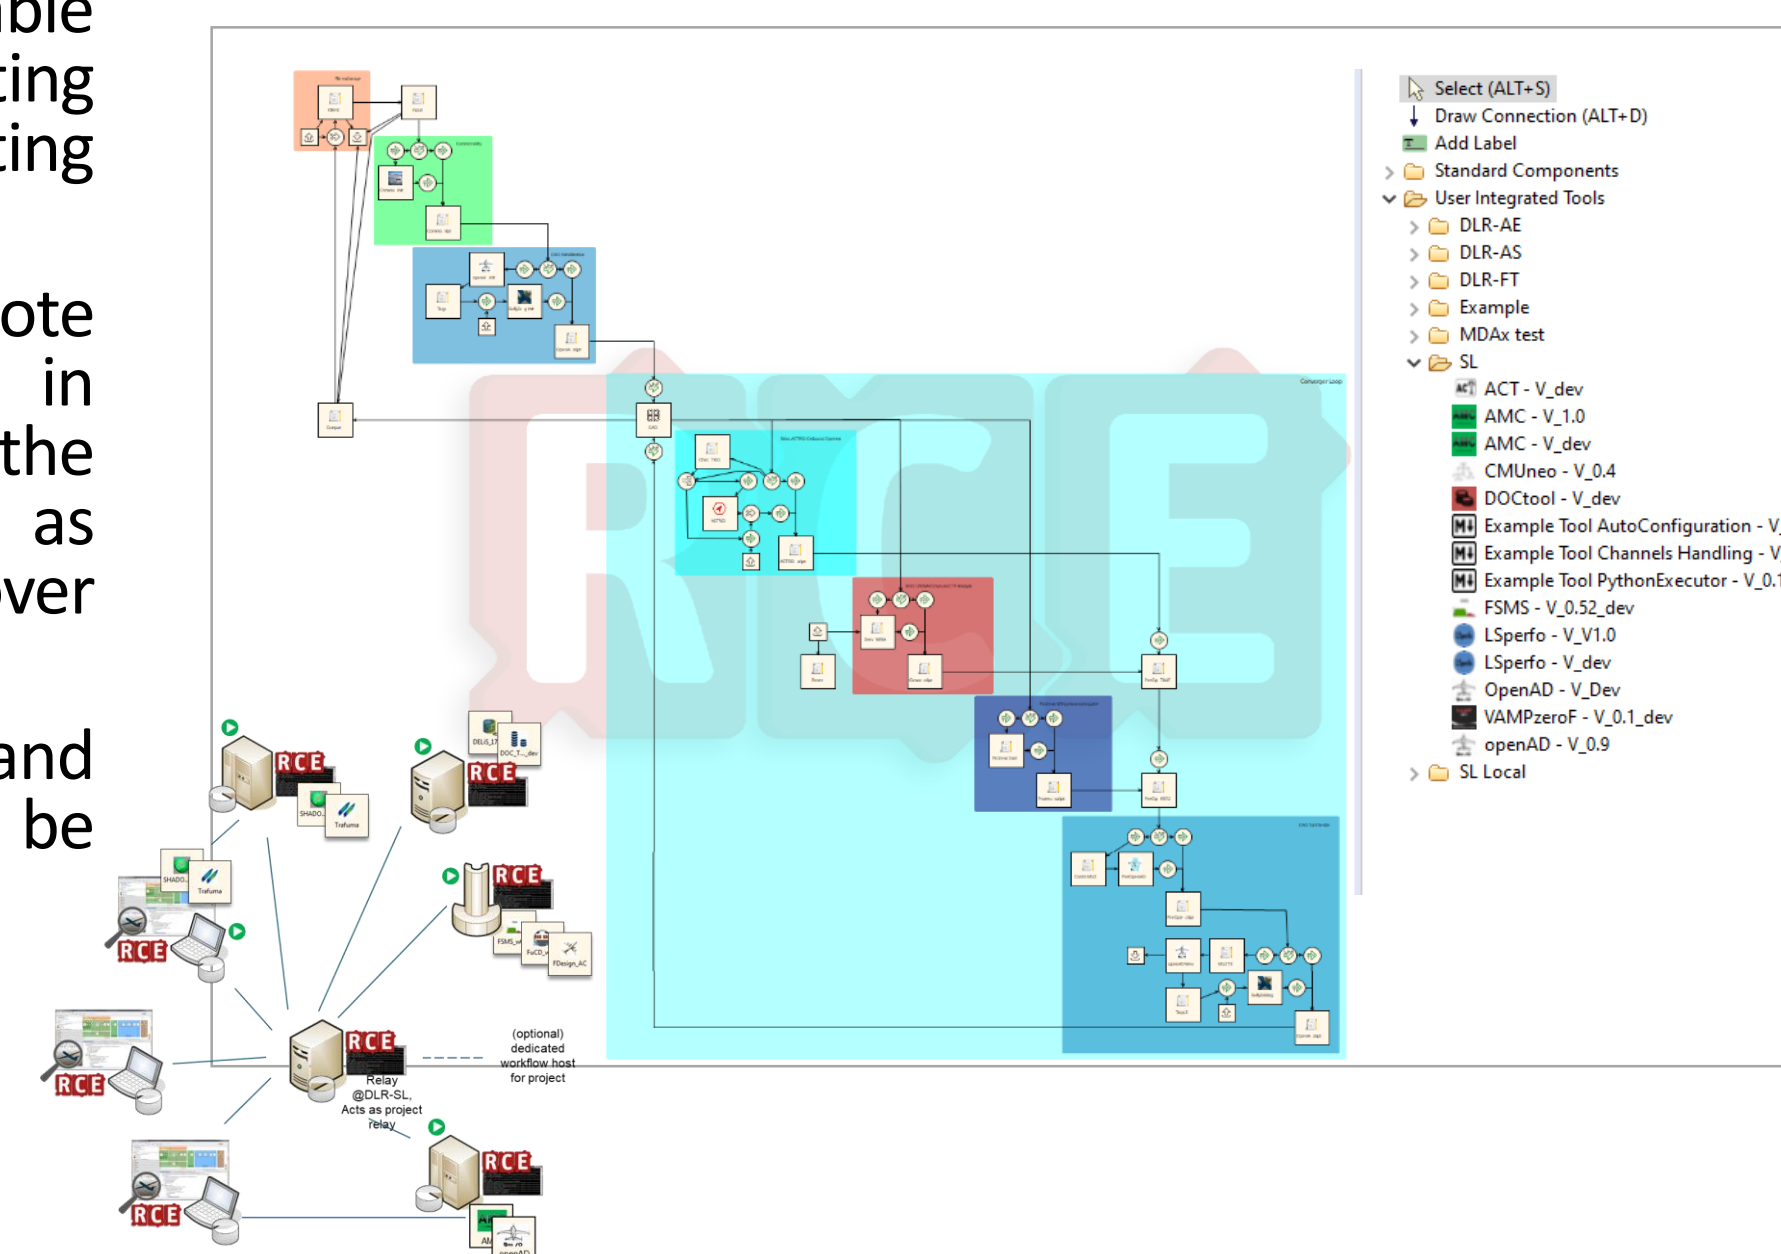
ble
ting
ting

ote
in
the
as
ver

and
be

Select (ALT+S)
Draw Connection (ALT+D)
Add Label
Standard Components
User Integrated Tools
DLR-AE
DLR-AS
DLR-FT
Example
MDAx test
SL
ACT - V_dev
AMC - V_1.0
AMC - V_dev
CMUneo - V_0.4
DOCtool - V_dev
Example Tool AutoConfiguration - V
Example Tool Channels Handling - V
Example Tool PythonExecutor - V_0.1
FSMS - V_0.52_dev
LSperfo - V_V1.0
LSperfo - V_dev
OpenAD - V_Dev
VAMPzeroF - V_0.1_dev
openAD - V_0.9
SL Local

RCE
SHADO...
Trafuma
RCE
DELIS_T
DOC_T..._dev
RCE
SHADO...
Trafuma
RCE
FSMS_v
FuCD_c
FDesign_AC
RCE
RCE
Relay @DLR-SL, Acts as project relay
(optional) dedicated workflow host for project
RCE
RCE
RCE
openAD